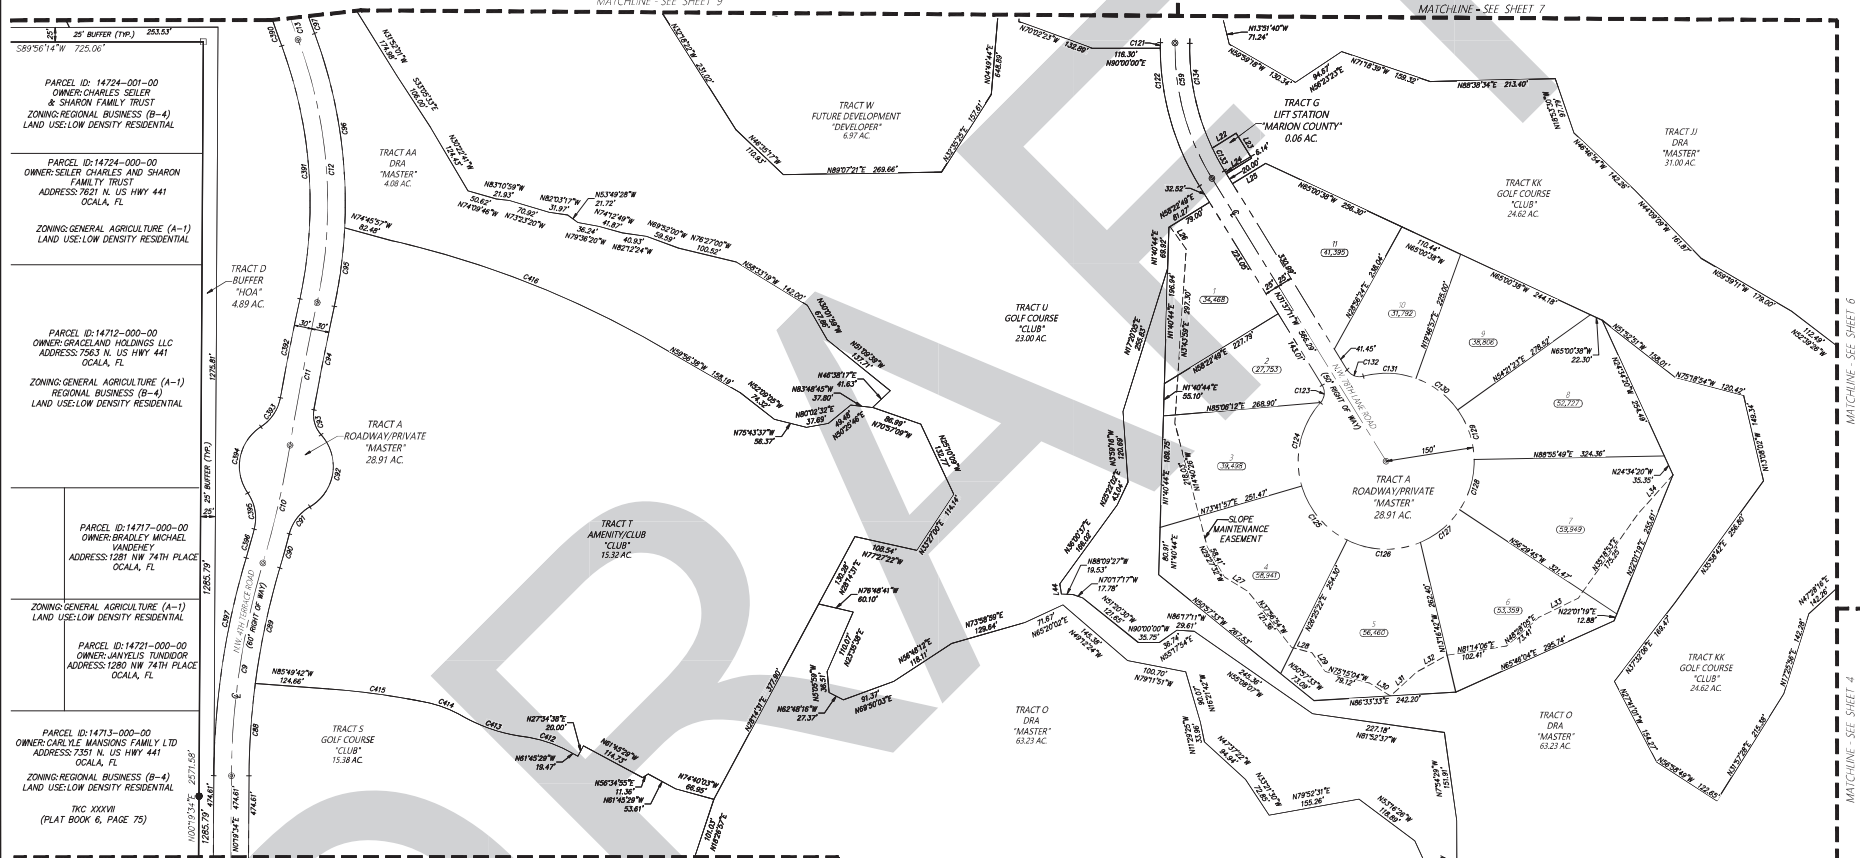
MATCHLINE - SEE SHEET 9
MATCHLINE - SEE SHEET 7
MATCHLINE - SEE SHEET 6
MATCHLINE - SEE SHEET 4

25' BUFFER (TYP.) 253.53'
S89°56'14"W 725.06'

PARCEL ID: 14724-001-00
OWNER: CHARLES SEILER & SHARON FAMILY TRUST
ZONING: REGIONAL BUSINESS (B-4)
LAND USE: LOW DENSITY RESIDENTIAL

PARCEL ID: 14724-000-00
OWNER: SEILER CHARLES AND SHARON FAMILY TRUST
ADDRESS: 7621 N. US HWY 441 OCALA, FL

ZONING: GENERAL AGRICULTURE (A-1)
LAND USE: LOW DENSITY RESIDENTIAL

PARCEL ID: 14712-000-00
OWNER: GRACELAND HOLDINGS LLC
ADDRESS: 7563 N. US HWY 441 OCALA, FL

ZONING: GENERAL AGRICULTURE (A-1) REGIONAL BUSINESS (B-4)
LAND USE: LOW DENSITY RESIDENTIAL

PARCEL ID: 14717-000-00
OWNER: BRADLEY MICHAEL VANDEHEY
ADDRESS: 1281 NW 74TH PLACE OCALA, FL

ZONING: GENERAL AGRICULTURE (A-1)
LAND USE: LOW DENSITY RESIDENTIAL

PARCEL ID: 14721-000-00
OWNER: JANYELIS TUNDIDOR
ADDRESS: 1280 NW 74TH PLACE OCALA, FL

PARCEL ID: 14713-000-00
OWNER: CARLYLE MANSIONS FAMILY LTD
ADDRESS: 7351 N. US HWY 441 OCALA, FL

ZONING: REGIONAL BUSINESS (B-4)
LAND USE: LOW DENSITY RESIDENTIAL

TKC XXXVII (PLAT BOOK 6, PAGE 75)

TRACT D BUFFER "HOA" 4.89 AC.
25' BUFFER (TYP.)
1275.81'
1285.79'
2571.58'
N00°19'34"E
N01°19'34"E
474.61'

TRACT A ROADWAY/PRIVATE "MASTER" 28.91 AC.
NW 78TH TERRACE ROAD (60' RIGHT OF WAY)
30' 30'

TRACT AA DRA "MASTER" 4.08 AC.
N74°45'57"W 82.48'
C416

TRACT W FUTURE DEVELOPMENT "DEVELOPER" 6.97 AC.
N89°07'21"E 269.66'

TRACT G LIFT STATION "MARION COUNTY" 0.06 AC.
116.30' N90°00'00"E
N13°51'40"W 71.24'
N71°18'39"W 158.32'
N88°38'34"E 213.40'

TRACT JJ DRA "MASTER" 31.00 AC.

TRACT KK GOLF COURSE "CLUB" 24.62 AC.

TRACT U GOLF COURSE "CLUB" 23.00 AC.

N65°00'38"W 256.30'
110.44' N65°00'38"W
N65°00'38"W 244.18'
N65°00'38"W 22.30'
N88°55'49"E 324.36'
N24°34'20"W 35.35'

TRACT A ROADWAY/PRIVATE "MASTER" 28.91 AC.
NW 78TH LANE ROAD (50' RIGHT OF WAY)
150'
41.45'

1 (34,468)
2 (27,753)
3 (19,498)
4 (58,941)
5 (56,460)
6 (53,359)
7 (59,949)
8 (52,727)
9 (35,806)
10 (31,792)
11 (41,395)

N85°00'12"E 268.90'
N73°41'57"E 251.47'
N1°40'44"E 55.10'

SLOPE MAINTENANCE EASEMENT

TRACT T AMENITY/CLUB "CLUB" 15.32 AC.
108.54' N77°27'22"W
N76°48'41"W 60.10'
N62°48'16"W 27.37'
N68°50'03"E 91.37'
N56°48'13"E 118.11'
N73°58'56"E 129.64'
71.67' N65°20'02"E

TRACT S GOLF COURSE "CLUB" 15.38 AC.
N85°49'42"W 124.66'
C415 C414 C413 C412
N27°34'38"E 20.00'
N61°45'28"W 19.47'
N61°45'28"W 114.73'
N58°34'55"E 11.36'
N61°45'28"W 53.61'
N74°40'03"W 66.95'

TRACT O DRA "MASTER" 63.23 AC.
TRACT O DRA "MASTER" 63.23 AC.

N88°09'27"W 19.53'
N70°17'17"W 17.78'
N90°00'00"W 35.75'
N85°33'33"E 242.20'
227.18' N81°52'37"W
100.70' N79°11'51"W
N79°52'31"E 155.26'

TRACT KK GOLF COURSE "CLUB" 24.62 AC.
N75°18'54"W 120.42'
N58°39'11"W 179.00'